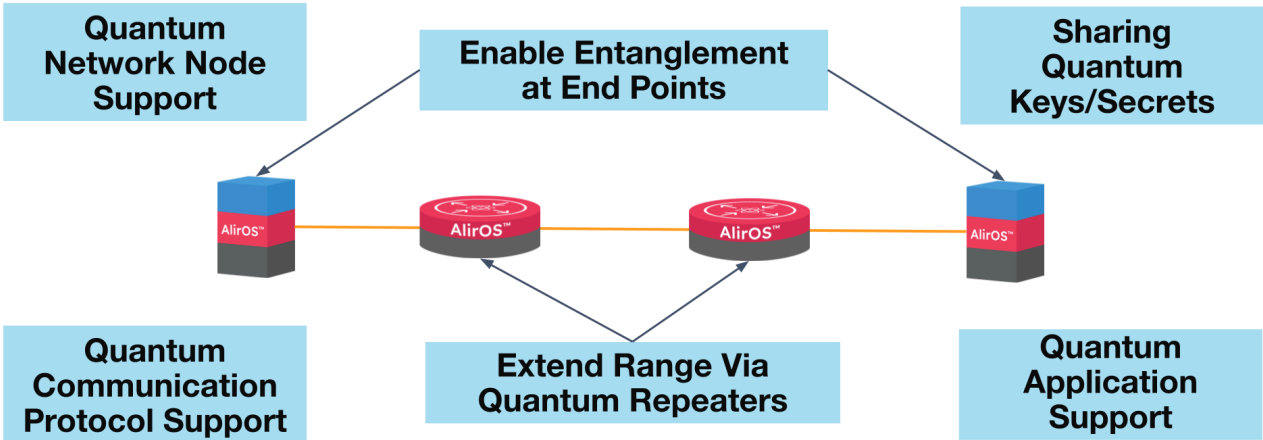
Quantum Network Node Support

Enable Entanglement at End Points

Sharing Quantum Keys/Secrets

AlirOS™

AlirOS™

AlirOS™

AlirOS™

Quantum Communication Protocol Support

Extend Range Via Quantum Repeaters

Quantum Application Support